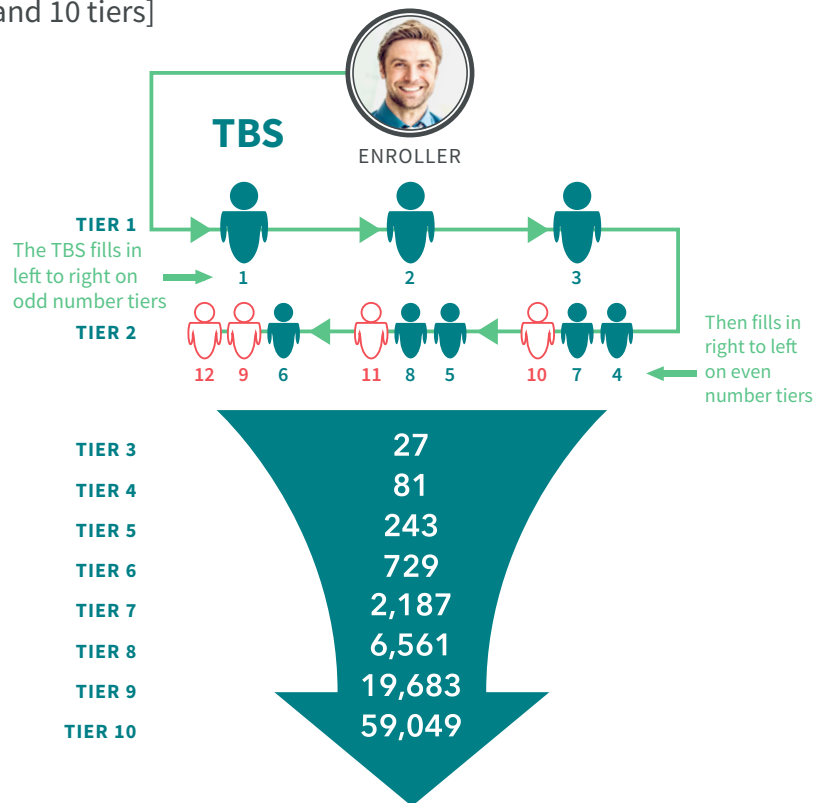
and 10 tiers]

TBS

ENROLLER

TIER 1

The TBS fills in left to right on odd number tiers

1 2 3

TIER 2

12 9 6 11 8 5 10 7 4

Then fills in right to left on even number tiers

TIER 3 27
TIER 4 81
TIER 5 243
TIER 6 729
TIER 7 2,187
TIER 8 6,561
TIER 9 19,683
TIER 10 59,049